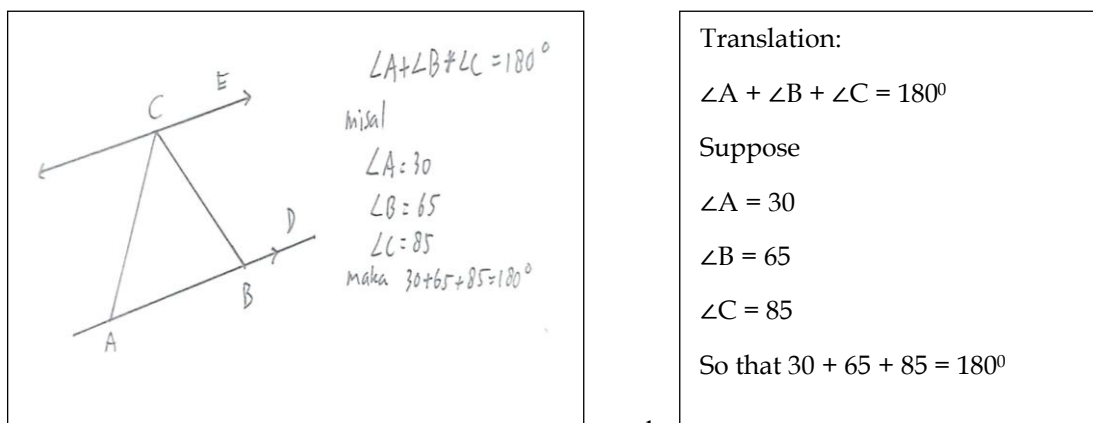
C E

D

A B

$\angle A + \angle B \neq \angle C = 180^\circ$

misal

$\angle A : 30$

$\angle B : 65$

$\angle C : 85$

maka $30 + 65 + 85 = 180^\circ$

Translation:

$\angle A + \angle B + \angle C = 180^0$

Suppose

$\angle A = 30$

$\angle B = 65$

$\angle C = 85$

So that $30 + 65 + 85 = 180^0$